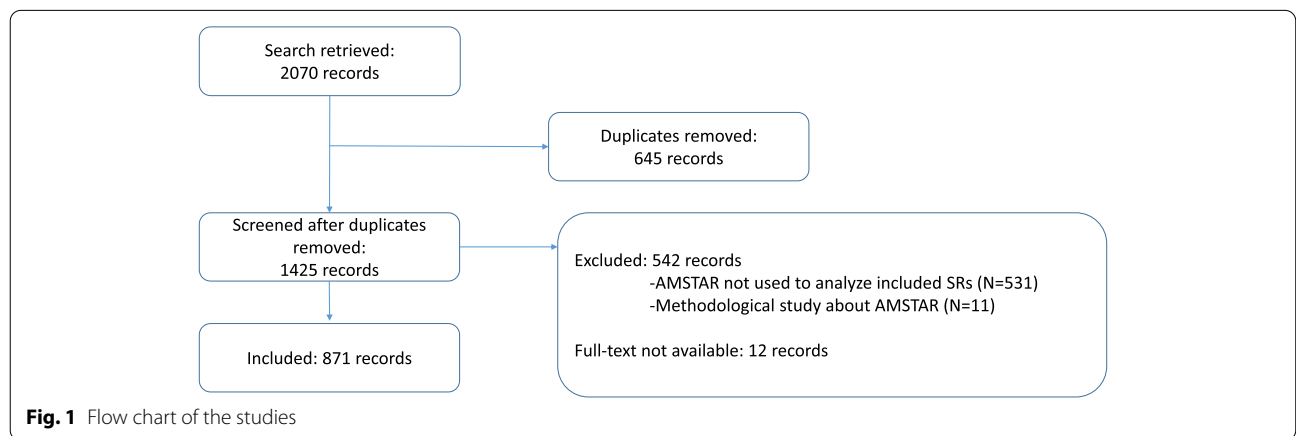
Search retrieved:
2070 records

Duplicates removed:
645 records

Screened after duplicates removed:
1425 records

Excluded: 542 records
-AMSTAR not used to analyze included SRs (N=531)
-Methodological study about AMSTAR (N=11)

Full-text not available: 12 records

Included: 871 records

**Fig. 1** Flow chart of the studies